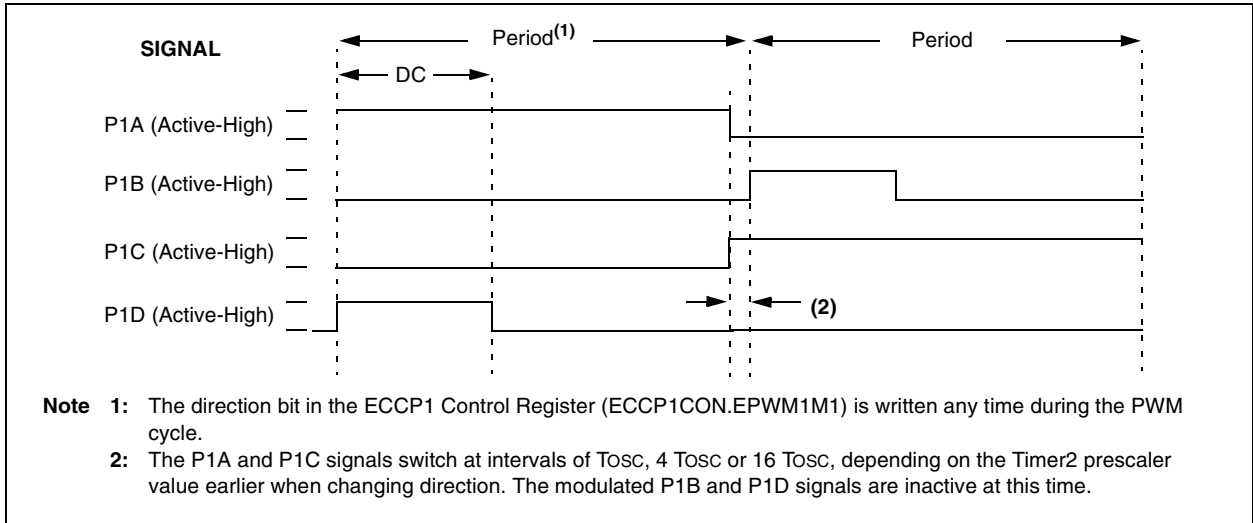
SIGNAL

Period$^{(1)}$

Period

DC

P1A (Active-High)

P1B (Active-High)

P1C (Active-High)

P1D (Active-High)

(2)

Note 1: The direction bit in the ECCP1 Control Register (ECCP1CON.EPWM1M1) is written any time during the PWM cycle.

2: The P1A and P1C signals switch at intervals of TOSC, 4 TOSC or 16 TOSC, depending on the Timer2 prescaler value earlier when changing direction. The modulated P1B and P1D signals are inactive at this time.